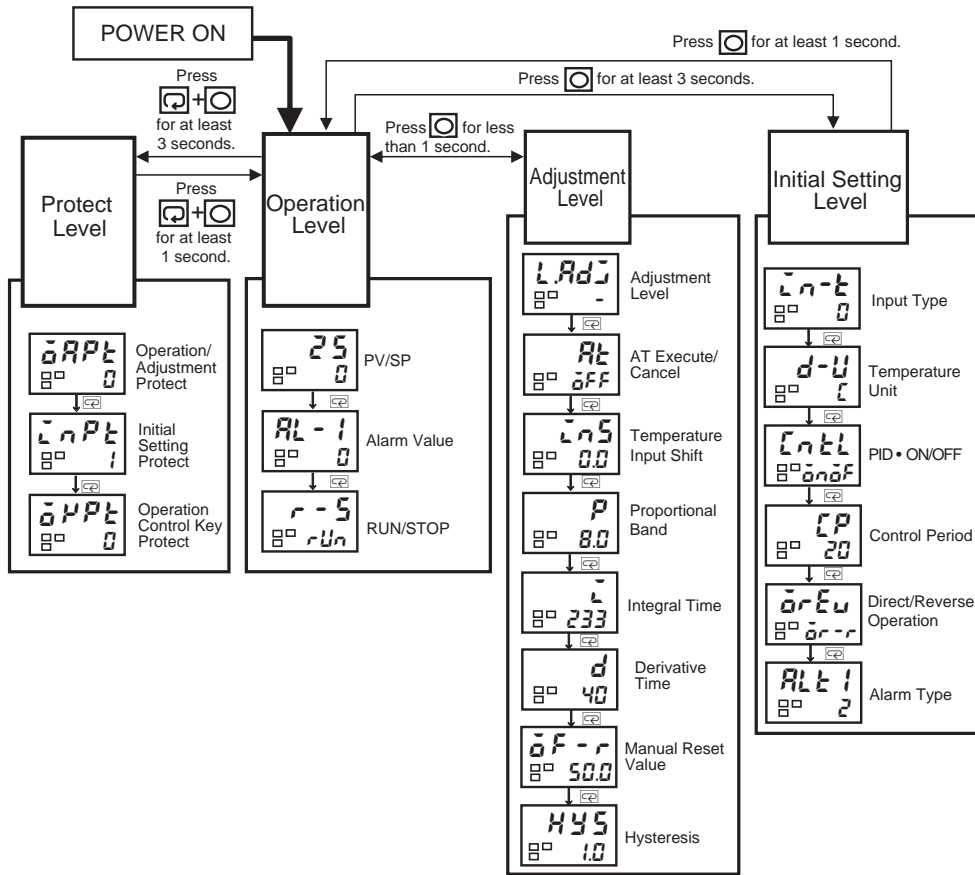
POWER ON

Press for at least 1 second.

Press for at least 3 seconds.

Press + for at least 3 seconds.

Press for less than 1 second.

Press + for at least 1 second.

Protect Level

Operation Level

Adjustment Level

Initial Setting Level

oAPt 0
Operation/ Adjustment Protect

inPt 1
Initial Setting Protect

oKPt 0
Operation Control Key Protect

25 0
PV/SP

AL-1 0
Alarm Value

r-S rUn
RUN/STOP

L.Adj -
Adjustment Level

At oFF
AT Execute/ Cancel

inS 0.0
Temperature Input Shift

P 8.0
Proportional Band

i 233
Integral Time

d 40
Derivative Time

oF-r 50.0
Manual Reset Value

HyS 1.0
Hysteresis

in-t 0
Input Type

d-U C
Temperature Unit

CntL onoF
PID • ON/OFF

CP 20
Control Period

orEv or-r
Direct/Reverse Operation

ALt1 2
Alarm Type